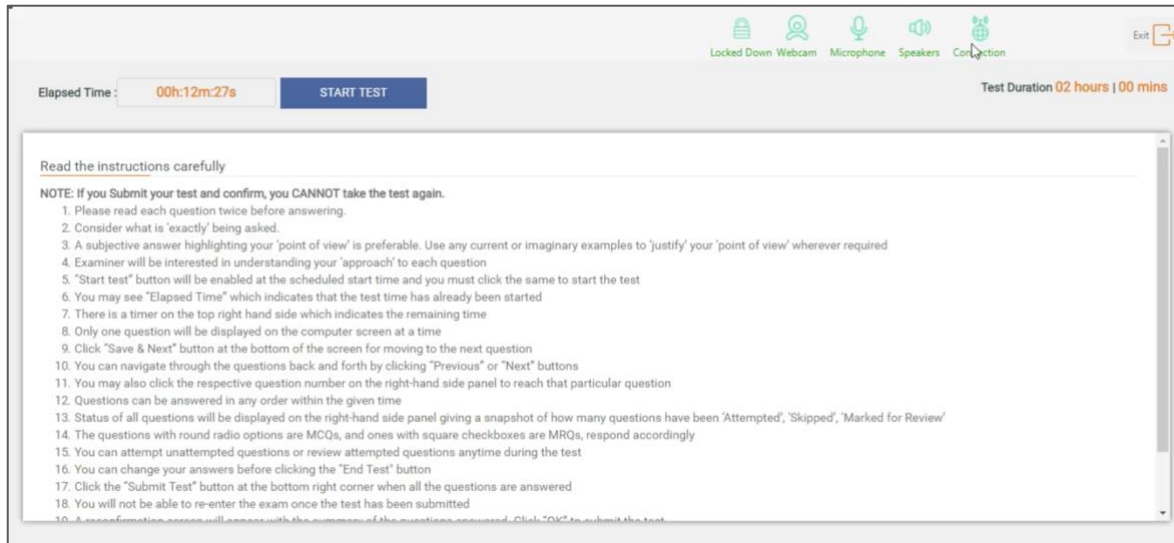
Locked Down Webcam Microphone Speakers Connection

Exit

Elapsed Time : 00h:12m:27s START TEST

Test Duration 02 hours | 00 mins

Read the instructions carefully

NOTE: If you Submit your test and confirm, you CANNOT take the test again.
1. Please read each question twice before answering.
2. Consider what is 'exactly' being asked.
3. A subjective answer highlighting your 'point of view' is preferable. Use any current or imaginary examples to 'justify' your 'point of view' wherever required
4. Examiner will be interested in understanding your 'approach' to each question
5. "Start test" button will be enabled at the scheduled start time and you must click the same to start the test
6. You may see "Elapsed Time" which indicates that the test time has already been started
7. There is a timer on the top right hand side which indicates the remaining time
8. Only one question will be displayed on the computer screen at a time
9. Click "Save & Next" button at the bottom of the screen for moving to the next question
10. You can navigate through the questions back and forth by clicking "Previous" or "Next" buttons
11. You may also click the respective question number on the right-hand side panel to reach that particular question
12. Questions can be answered in any order within the given time
13. Status of all questions will be displayed on the right-hand side panel giving a snapshot of how many questions have been 'Attempted', 'Skipped', 'Marked for Review'
14. The questions with round radio options are MCQs, and ones with square checkboxes are MRQs, respond accordingly
15. You can attempt unattempted questions or review attempted questions anytime during the test
16. You can change your answers before clicking the "End Test" button
17. Click the "Submit Test" button at the bottom right corner when all the questions are answered
18. You will not be able to re-enter the exam once the test has been submitted
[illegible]